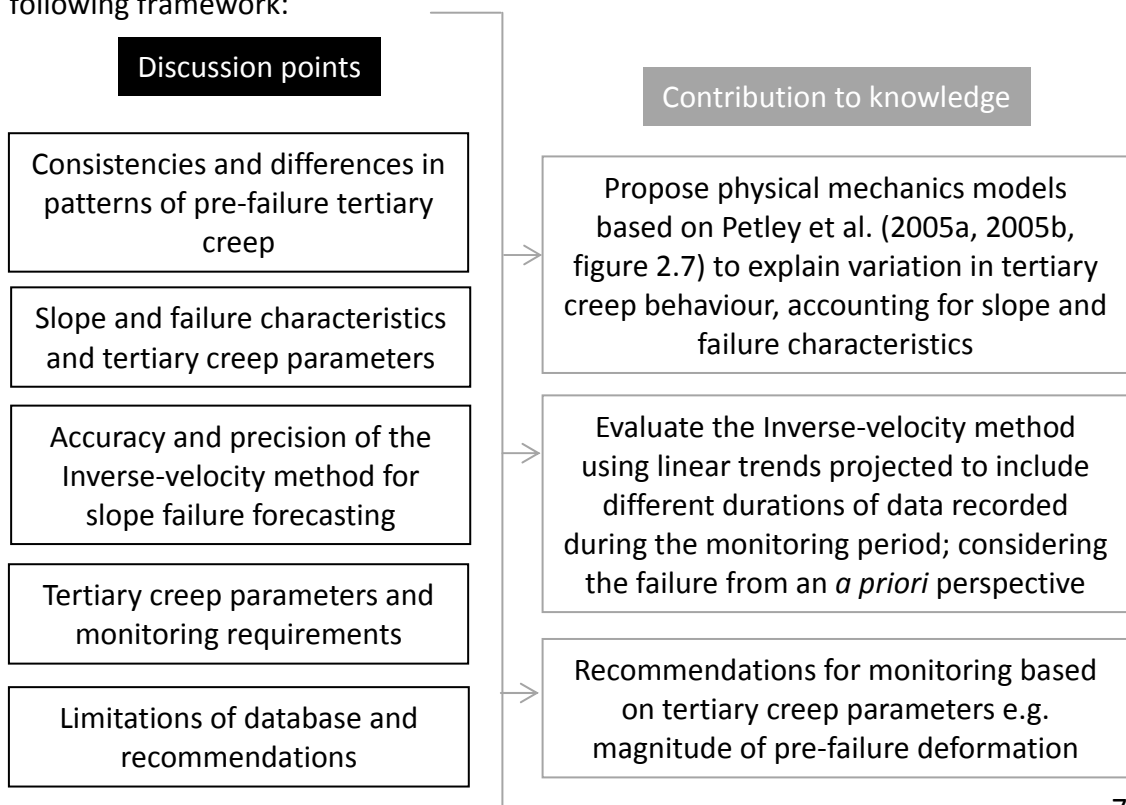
following framework:

Discussion points

Consistencies and differences in patterns of pre-failure tertiary creep

Slope and failure characteristics and tertiary creep parameters

Accuracy and precision of the Inverse-velocity method for slope failure forecasting

Tertiary creep parameters and monitoring requirements

Limitations of database and recommendations

Contribution to knowledge

Propose physical mechanics models based on Petley et al. (2005a, 2005b, figure 2.7) to explain variation in tertiary creep behaviour, accounting for slope and failure characteristics

Evaluate the Inverse-velocity method using linear trends projected to include different durations of data recorded during the monitoring period; considering the failure from an *a priori* perspective

Recommendations for monitoring based on tertiary creep parameters e.g. magnitude of pre-failure deformation

7